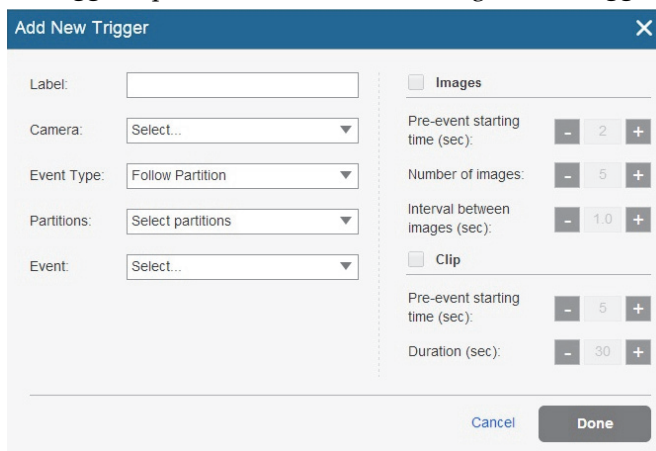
Add New Trigger ×

Label:

Camera: Select...

Event Type: Follow Partition

Partitions: Select partitions

Event: Select...

Images

Pre-event starting time (sec): - 2 +

Number of images: - 5 +

Interval between images (sec): - 1.0 +

Clip

Pre-event starting time (sec): - 5 +

Duration (sec): - 30 +

Cancel Done